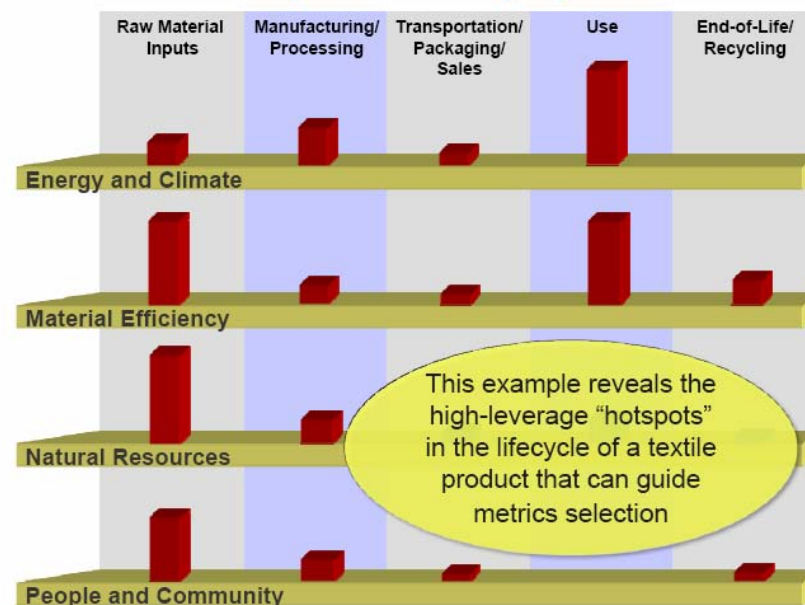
Raw Material Inputs

Manufacturing/ Processing

Transportation/ Packaging/ Sales

Use

End-of-Life/ Recycling

Energy and Climate

Material Efficiency

Natural Resources

People and Community

This example reveals the high-leverage “hotspots” in the lifecycle of a textile product that can guide metrics selection